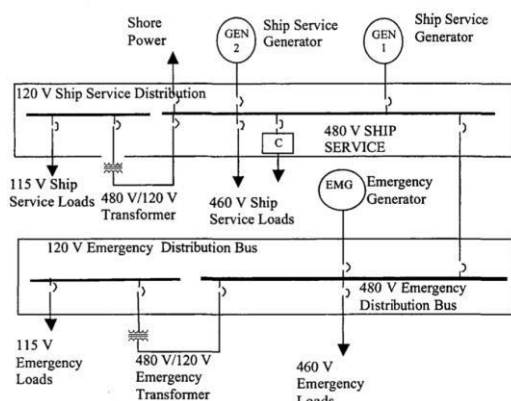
Shore Power

GEN 2

Ship Service Generator

GEN 1

Ship Service Generator

120 V Ship Service Distribution

480 V SHIP SERVICE

C

115 V Ship Service Loads

480 V/120 V Transformer

460 V Ship Service Loads

EMG

Emergency Generator

120 V Emergency Distribution Bus

480 V Emergency Distribution Bus

115 V Emergency Loads

480 V/120 V Emergency Transformer

460 V Emergency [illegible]